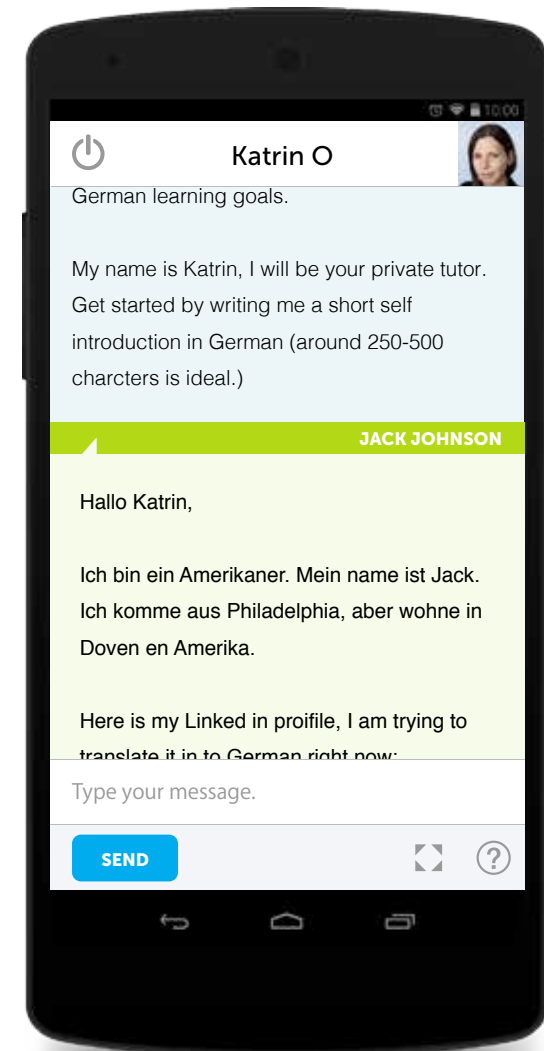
10:00

Katrin O

German learning goals.

My name is Katrin, I will be your private tutor. Get started by writing me a short self introduction in German (around 250-500 charcters is ideal.)

JACK JOHNSON

Hallo Katrin,

Ich bin ein Amerikaner. Mein name ist Jack. Ich komme aus Philadelphia, aber wohne in Doven en Amerika.

Here is my Linked in proifile, I am trying to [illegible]

Type your message.

SEND

?